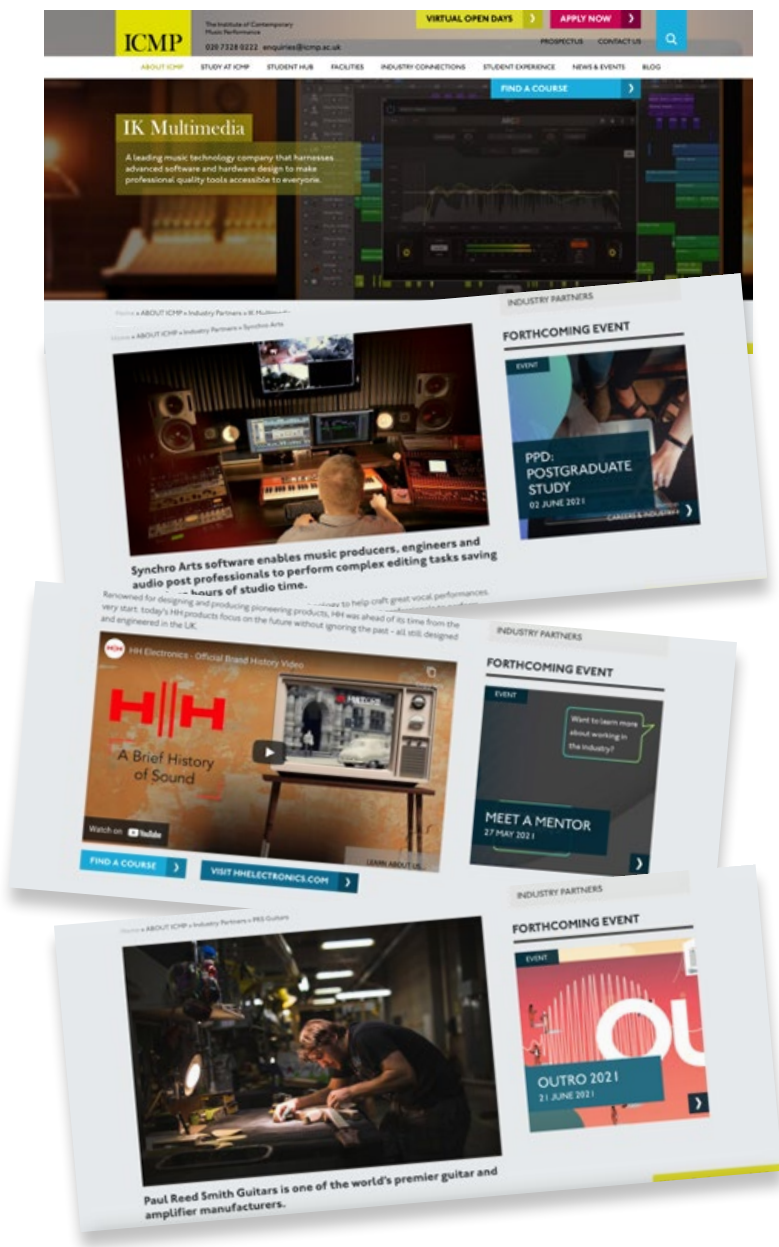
ICMP

The Institute of Contemporary Music Performance

020 7328 0222 enquiries@icmp.ac.uk

VIRTUAL OPEN DAYS

APPLY NOW

PROSPECTUS CONTACT US

ABOUT ICMP STUDY AT ICMP STUDENT HUB FACILITIES INDUSTRY CONNECTIONS STUDENT EXPERIENCE NEWS & EVENTS BLOG

FIND A COURSE

IK Multimedia

A leading music technology company that harnesses advanced software and hardware design to make professional quality tools accessible to everyone.

Home » ABOUT ICMP » Industry Partners » IK Multimedia

Home » ABOUT ICMP » Industry Partners » Synchro Arts

INDUSTRY PARTNERS

FORTHCOMING EVENT

EVENT

PPD: POSTGRADUATE STUDY

02 JUNE 2021

CAREERS & INDUSTRY

Synchro Arts software enables music producers, engineers and audio post professionals to perform complex editing tasks saving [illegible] hours of studio time.

Renowned for designing and producing pioneering products, HH was ahead of its time from the very start. today's HH products focus on the future without ignoring the past – all still designed and engineered in the UK.

INDUSTRY PARTNERS

HH Electronics - Official Brand History Video

HH

A Brief History of Sound

Watch on YouTube

FORTHCOMING EVENT

EVENT

Want to learn more about working in the industry?

MEET A MENTOR

27 MAY 2021

FIND A COURSE

VISIT HHELECTRONICS.COM

LEARN ABOUT US

INDUSTRY PARTNERS

Home » ABOUT ICMP » Industry Partners » PRS Guitars

FORTHCOMING EVENT

EVENT

OUTRO 2021

21 JUNE 2021

Paul Reed Smith Guitars is one of the world's premier guitar and amplifier manufacturers.